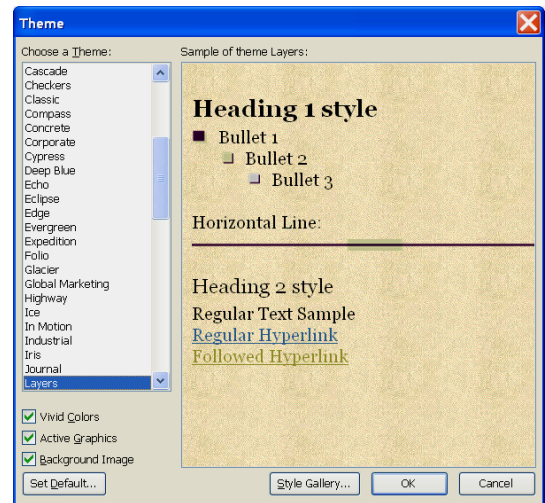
Theme

Choose a Theme:

Cascade
Checkers
Classic
Compass
Concrete
Corporate
Cypress
Deep Blue
Echo
Eclipse
Edge
Evergreen
Expedition
Folio
Glacier
Global Marketing
Highway
Ice
In Motion
Industrial
Iris
Journal
Layers

Sample of theme Layers:

Heading 1 style

Bullet 1
Bullet 2
Bullet 3

Horizontal Line:

Heading 2 style

Regular Text Sample

Regular Hyperlink

Followed Hyperlink

Vivid Colors
Active Graphics
Background Image

Set Default...

Style Gallery...

OK

Cancel